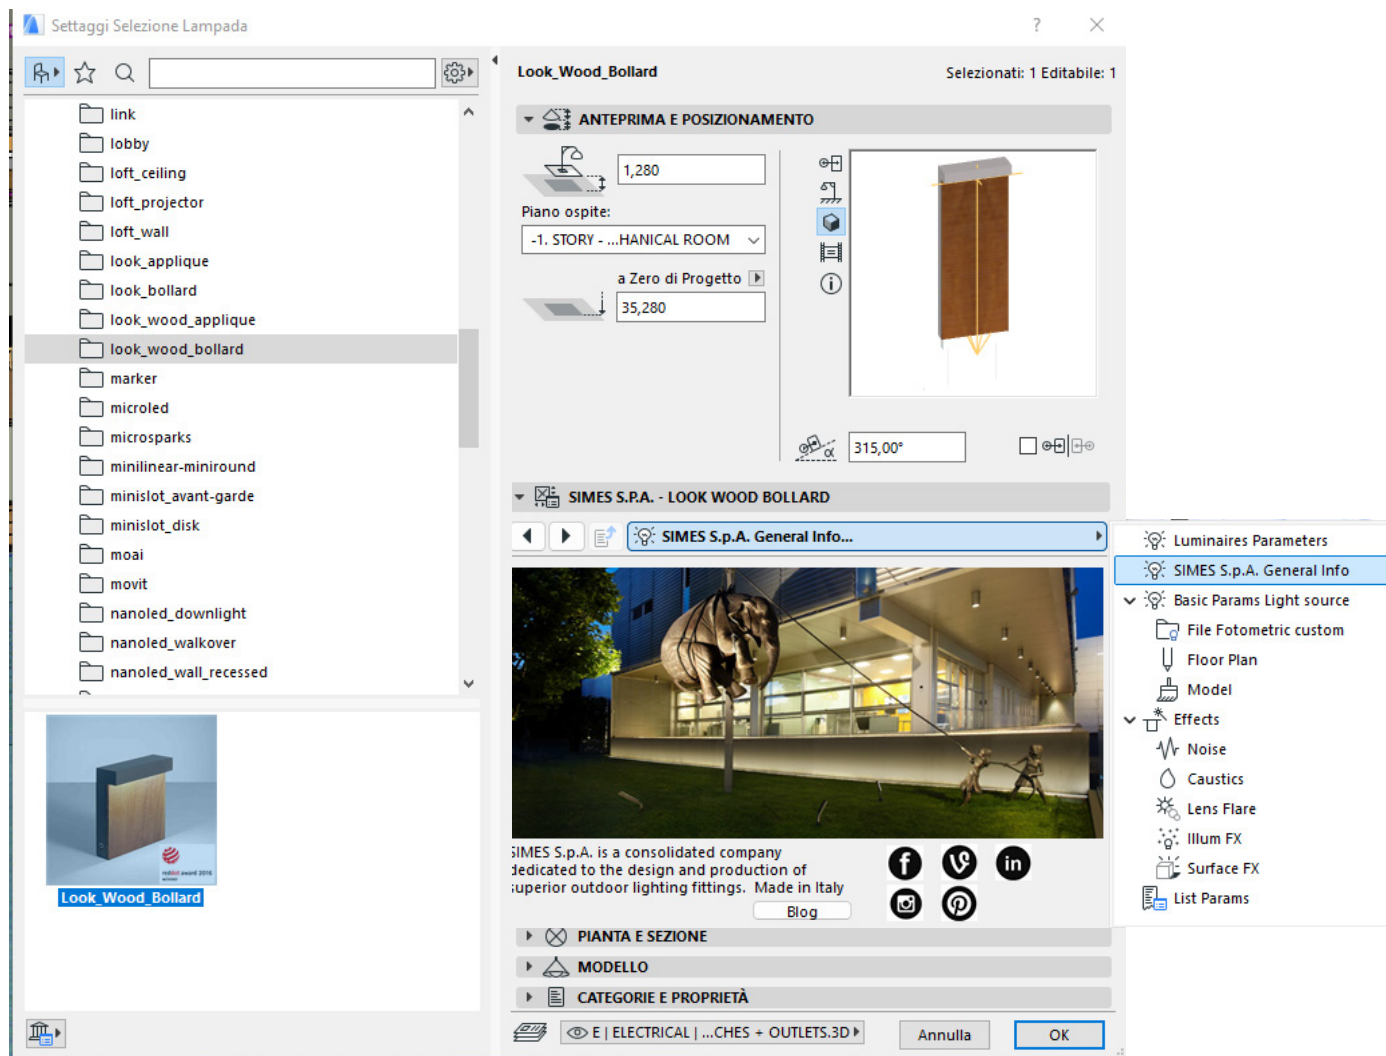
Settaggi Selezione Lampada

?

link
lobby
loft_ceiling
loft_projector
loft_wall
look_applique
look_bollard
look_wood_applique
look_wood_bollard
marker
microled
microsparks
minilinear-miniround
minislot_avant-garde
minislot_disk
moai
movit
nanoled_downlight
nanoled_walkover
nanoled_wall_recessed

Look_Wood_Bollard

Look_Wood_Bollard

Selezionati: 1 Editabile: 1

ANTEPRIMA E POSIZIONAMENTO

1,280

Piano ospite:

-1. STORY - ...HANICAL ROOM

a Zero di Progetto

35,280

315,00°

SIMES S.P.A. - LOOK WOOD BOLLARD

SIMES S.p.A. General Info...

Luminaires Parameters
SIMES S.p.A. General Info
Basic Params Light source
File Fotometric custom
Floor Plan
Model
Effects
Noise
Caustics
Lens Flare
Illum FX
Surface FX
List Params

SIMES S.p.A. is a consolidated company dedicated to the design and production of superior outdoor lighting fittings. Made in Italy

Blog

PIANTA E SEZIONE

MODELLO

CATEGORIE E PROPRIETÀ

E | ELECTRICAL | ...CHES + OUTLETS.3D

Annulla

OK